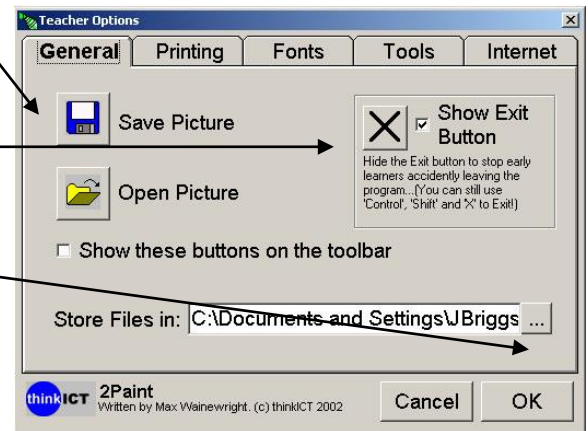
Teacher Options

×

General | Printing | Fonts | Tools | Internet

Save Picture

Open Picture

Show Exit Button

Hide the Exit button to stop early learners accidently leaving the program...(You can still use 'Control', 'Shift' and 'X' to Exit!)

Show these buttons on the toolbar

Store Files in: C:\Documents and Settings\JBriggs ...

thinkICT 2Paint
Written by Max Wainewright. (c) thinkICT 2002

Cancel

OK